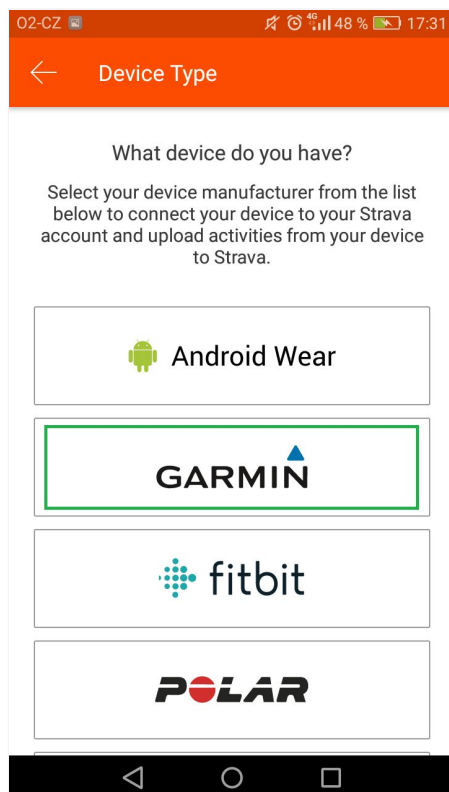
O2-CZ 4G 48 % 17:31

Device Type

What device do you have?

Select your device manufacturer from the list below to connect your device to your Strava account and upload activities from your device to Strava.

Android Wear

GARMIN

fitbit

POLAR